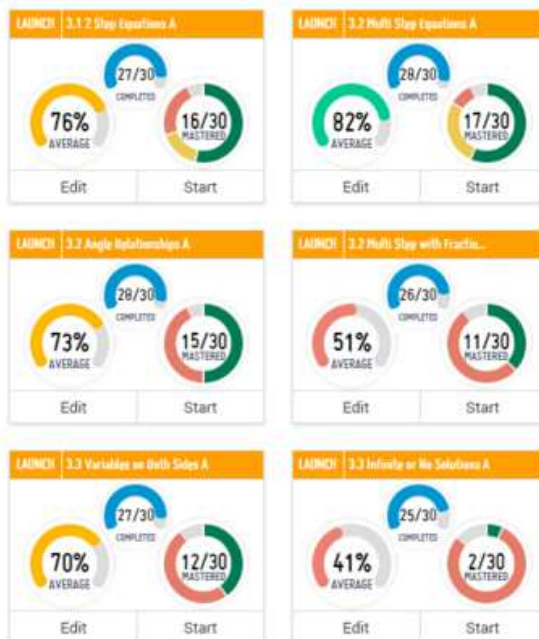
LAUNCH 3.1 2 Step Equations A
27/30 COMPLETED
76% AVERAGE
16/30 MASTERED
Edit
Start

LAUNCH 3.2 Multi Step Equations A
28/30 COMPLETED
82% AVERAGE
17/30 MASTERED
Edit
Start

LAUNCH 3.2 Angle Relationships A
28/30 COMPLETED
73% AVERAGE
15/30 MASTERED
Edit
Start

LAUNCH 3.2 Multi Step with Fractio...
26/30 COMPLETED
51% AVERAGE
11/30 MASTERED
Edit
Start

LAUNCH 3.3 Variables on Both Sides A
27/30 COMPLETED
70% AVERAGE
12/30 MASTERED
Edit
Start

LAUNCH 3.3 Infinity or No Solutions A
25/30 COMPLETED
41% AVERAGE
2/30 MASTERED
Edit
Start